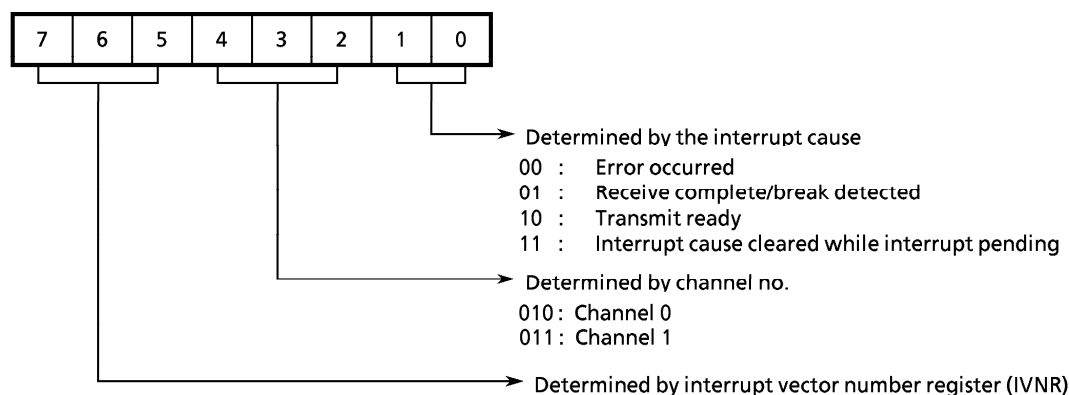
| 7 | 6 | 5 | 4 | 3 | 2 | 1 | 0 |
|---|---|---|---|---|---|---|---|

Determined by the interrupt cause
00 : Error occurred
01 : Receive complete/break detected
10 : Transmit ready
11 : Interrupt cause cleared while interrupt pending

Determined by channel no.
010 : Channel 0
011 : Channel 1

Determined by interrupt vector number register (IVNR)